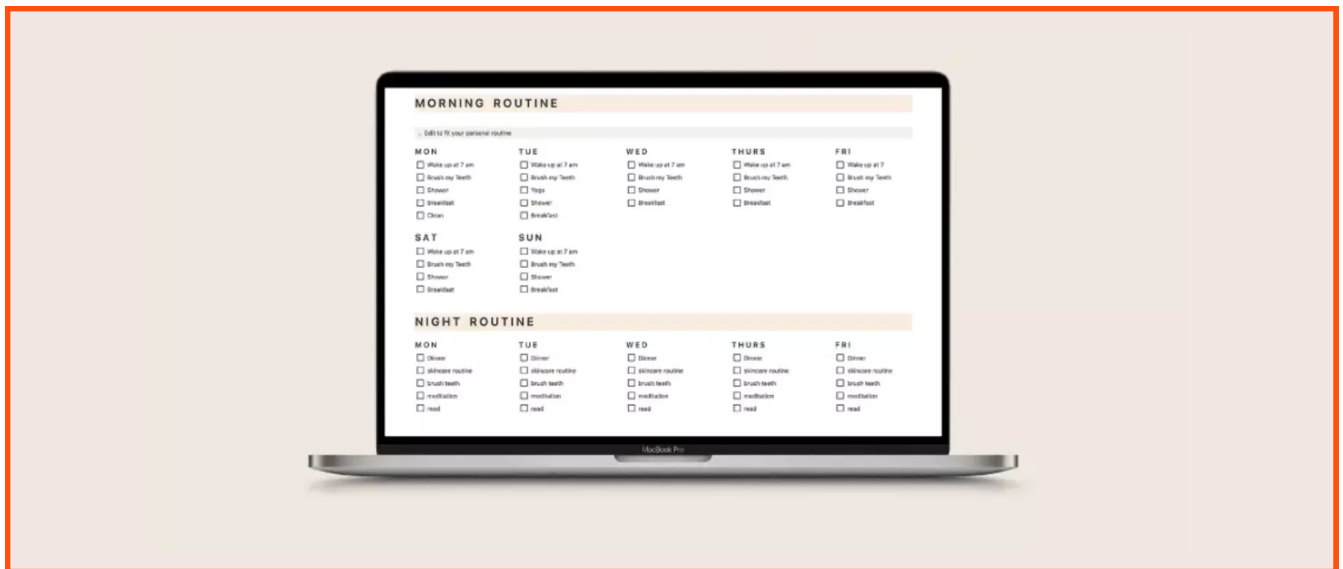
MORNING ROUTINE

Edit to fit your personal routine

MON
Wake up at 7 am
Brush my Teeth
Shower
Breakfast
Clean

TUE
Wake up at 7 am
Brush my Teeth
Yoga
Shower
Breakfast

WED
Wake up at 7 am
Brush my Teeth
Shower
Breakfast

THURS
Wake up at 7 am
Brush my Teeth
Shower
Breakfast

FRI
Wake up at 7
Brush my Teeth
Shower
Breakfast

SAT
Wake up at 7 am
Brush my Teeth
Shower
Breakfast

SUN
Wake up at 7 am
Brush my Teeth
Shower
Breakfast

NIGHT ROUTINE

MON
Dinner
skincare routine
brush teeth
meditation
read

TUE
Dinner
skincare routine
brush teeth
meditation
read

WED
Dinner
skincare routine
brush teeth
meditation
read

THURS
Dinner
skincare routine
brush teeth
meditation
read

FRI
Dinner
skincare routine
brush teeth
meditation
read

MacBook Pro